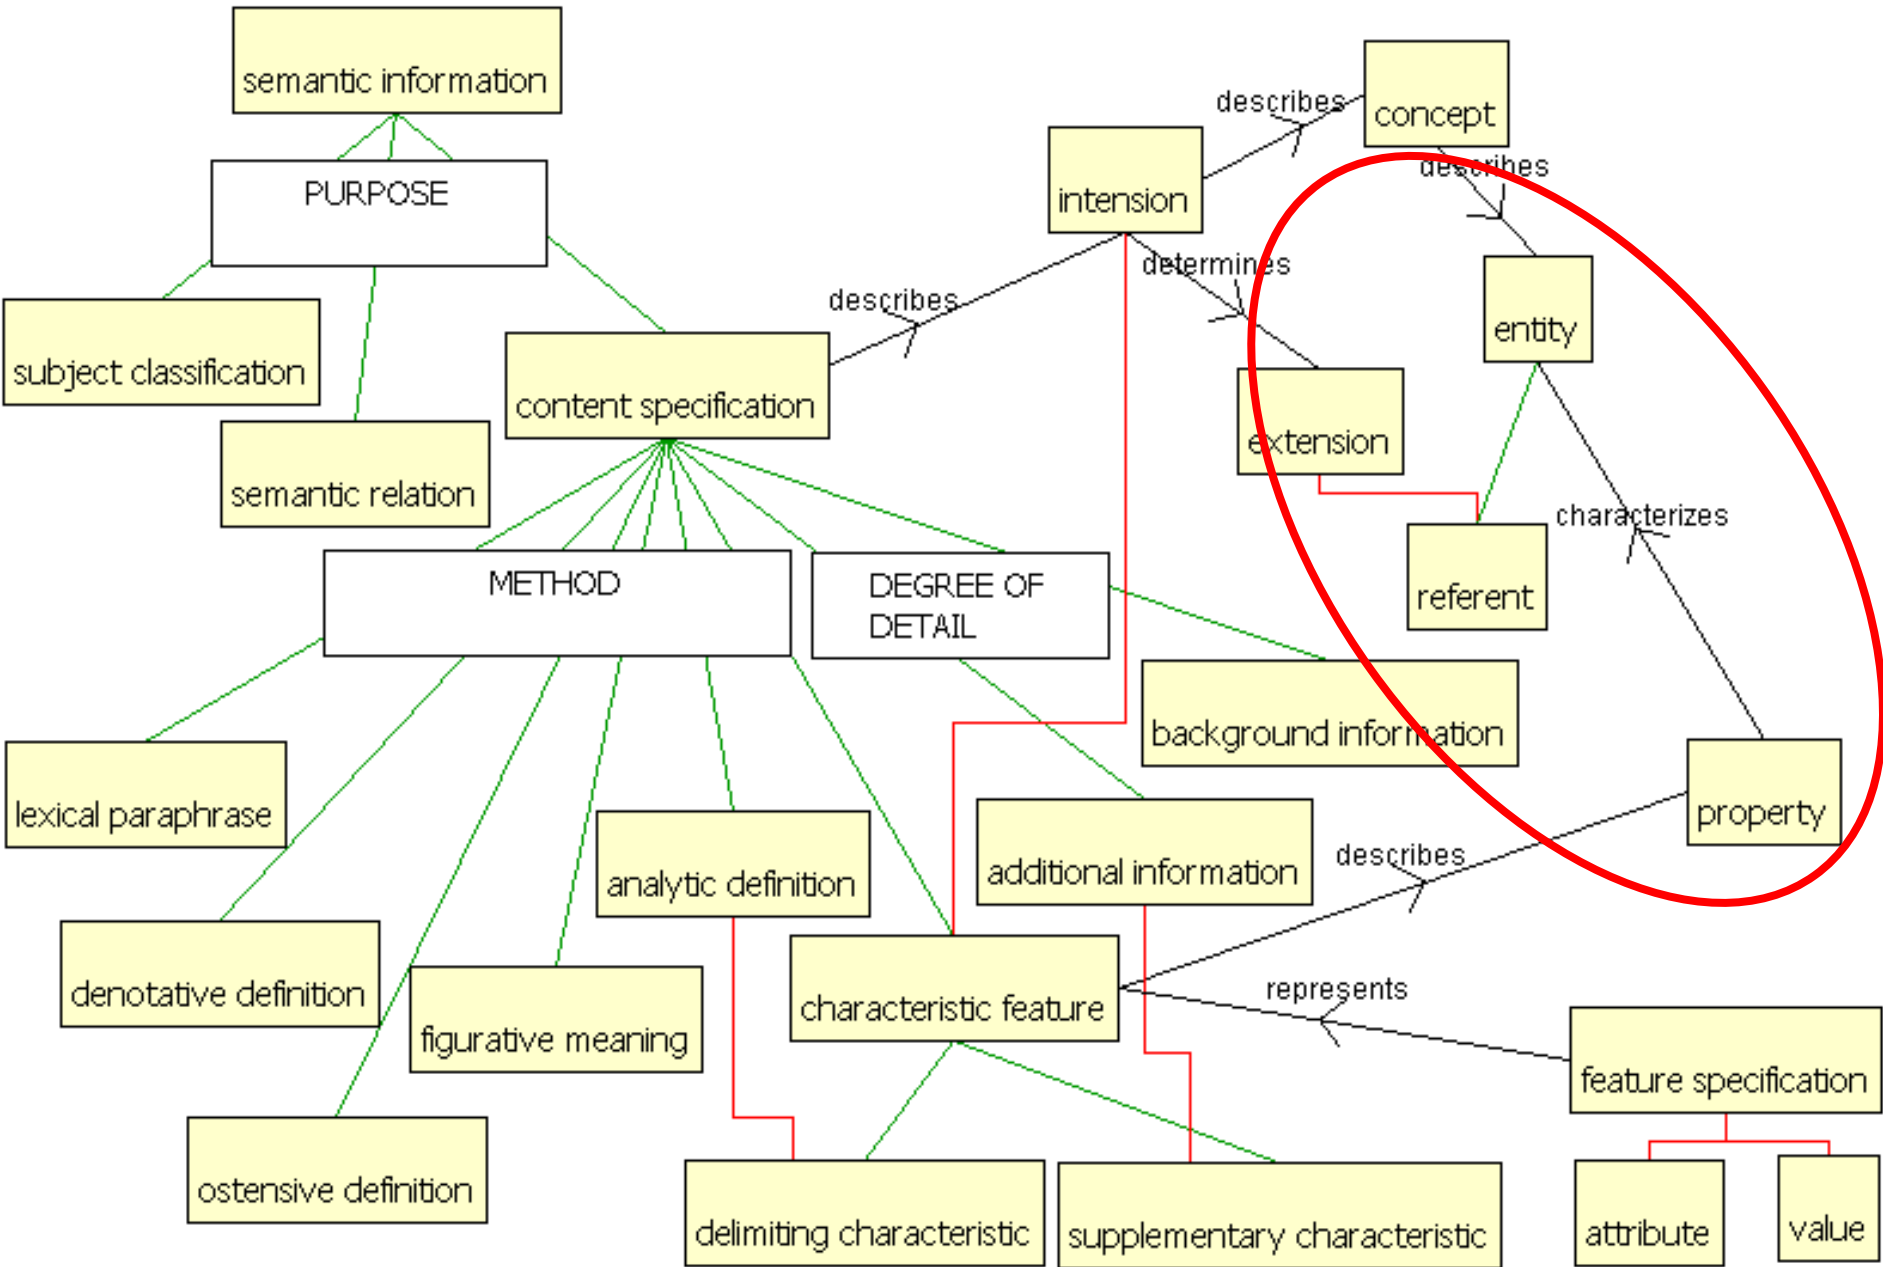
semantic information

PURPOSE

subject classification

semantic relation

content specification

describes

intension

describes

concept

describes

determines

entity

extension

referent

characterizes

METHOD

DEGREE OF DETAIL

background information

property

lexical paraphrase

analytic definition

additional information

describes

denotative definition

figurative meaning

characteristic feature

represents

feature specification

ostensive definition

delimiting characteristic

supplementary characteristic

attribute

value